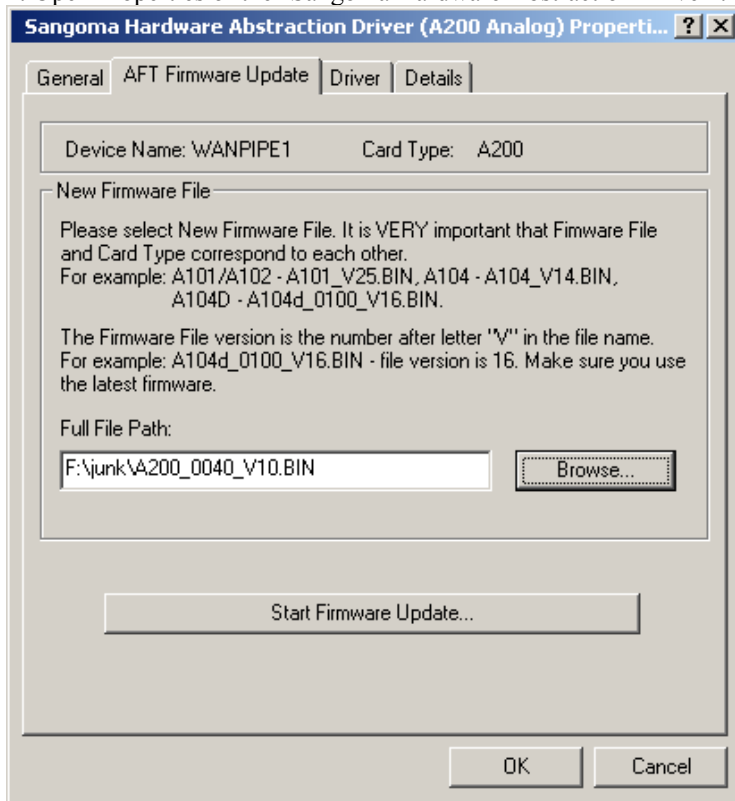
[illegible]

Sangoma Hardware Abstraction Driver (A200 Analog) Properti... ? X

General | AFT Firmware Update | Driver | Details

Device Name: WANPIPE1 Card Type: A200

New Firmware File

Please select New Firmware File. It is VERY important that Fimware File and Card Type correspond to each other.
For example: A101/A102 - A101_V25.BIN, A104 - A104_V14.BIN, A104D - A104d_0100_V16.BIN.

The Firmware File version is the number after letter "V" in the file name.
For example: A104d_0100_V16.BIN - file version is 16. Make sure you use the latest firmware.

Full File Path:

F:\junk\A200_0040_V10.BIN

Browse...

Start Firmware Update...

OK

Cancel